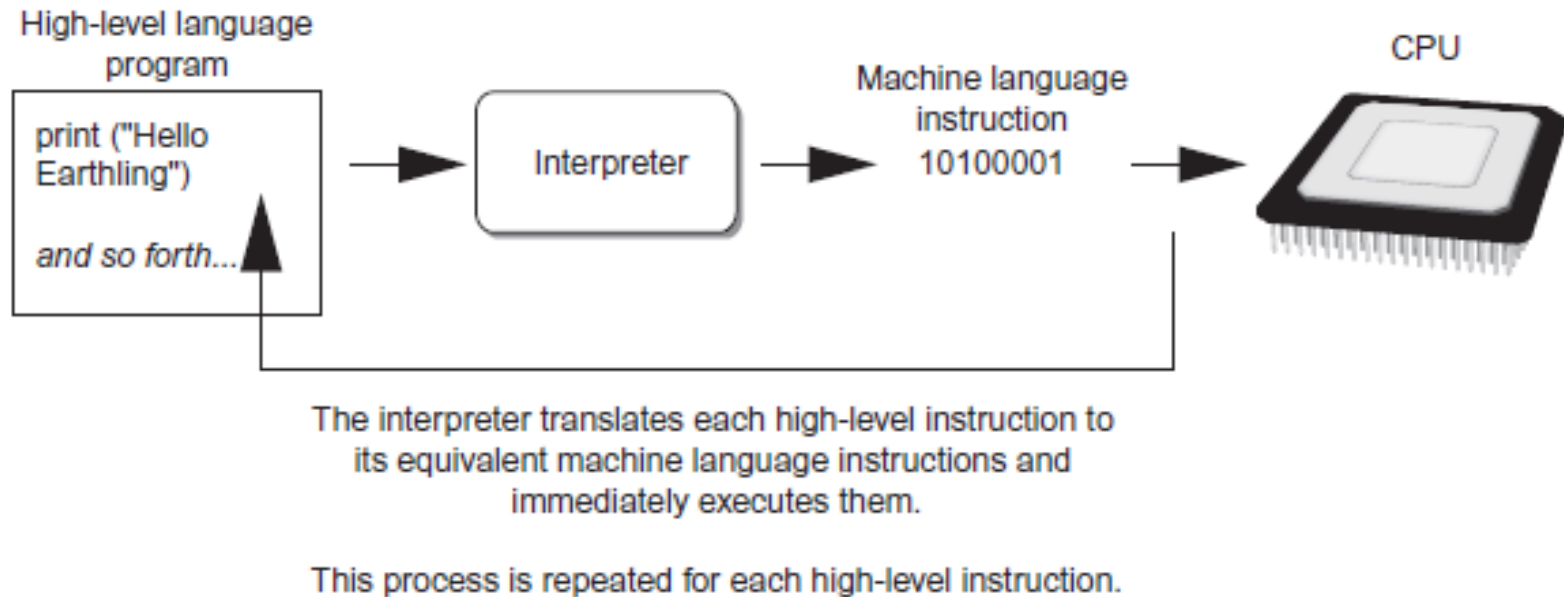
High-level language program

print ("Hello Earthling")

and so forth...

Interpreter

Machine language instruction
10100001

CPU

The interpreter translates each high-level instruction to its equivalent machine language instructions and immediately executes them.

This process is repeated for each high-level instruction.